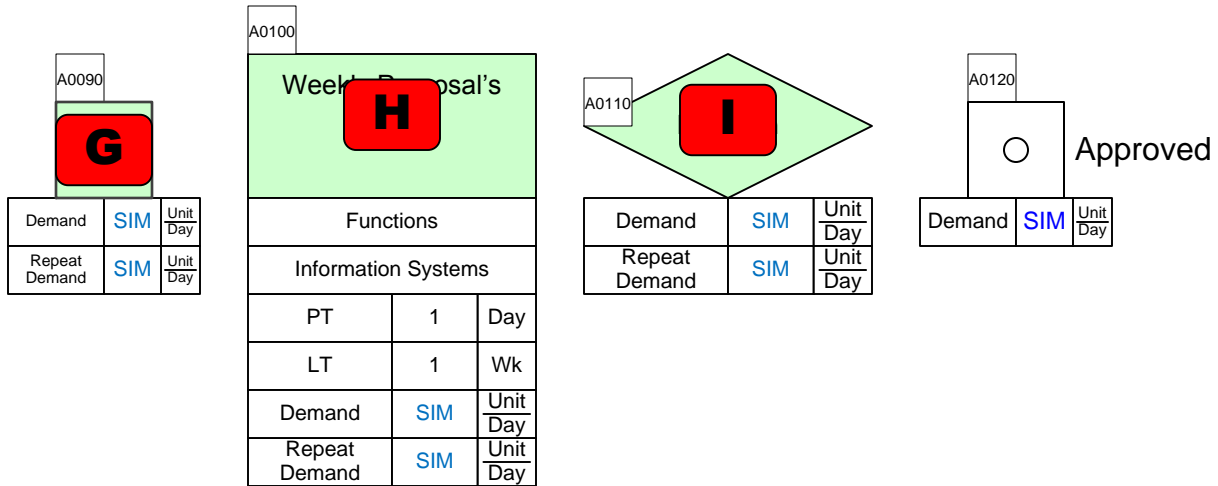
A0090

G

| Demand | SIM | $\frac{\text{Unit}}{\text{Day}}$ |
|---|---|---|
| Repeat Demand | SIM | $\frac{\text{Unit}}{\text{Day}}$ |

A0100

Weekl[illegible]osal's

H

Functions

Information Systems

| PT | 1 | Day |
|---|---|---|
| LT | 1 | Wk |
| Demand | SIM | $\frac{\text{Unit}}{\text{Day}}$ |
| Repeat Demand | SIM | $\frac{\text{Unit}}{\text{Day}}$ |

A0110

I

| Demand | SIM | $\frac{\text{Unit}}{\text{Day}}$ |
|---|---|---|
| Repeat Demand | SIM | $\frac{\text{Unit}}{\text{Day}}$ |

A0120

Approved

| Demand | SIM | $\frac{\text{Unit}}{\text{Day}}$ |
|---|---|---|